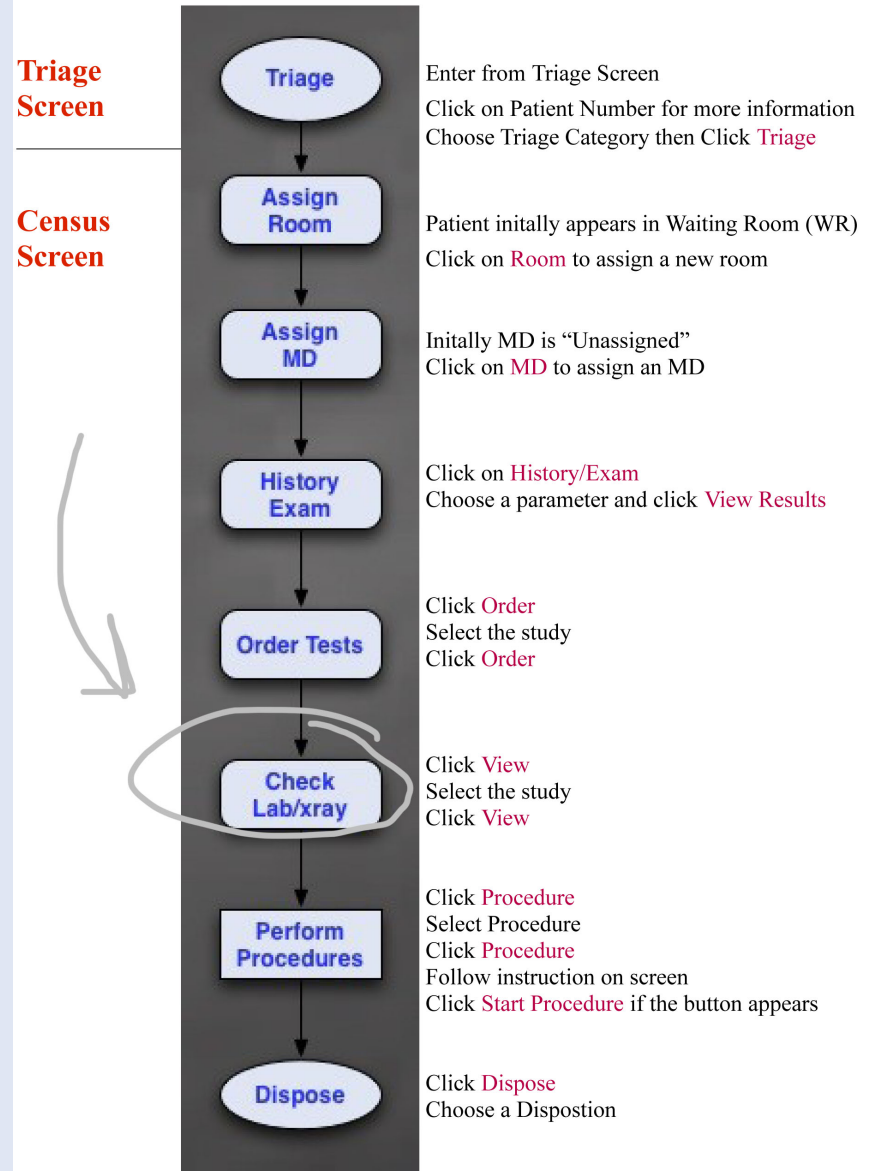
Triage Screen

Triage

Enter from Triage Screen
Click on Patient Number for more information
Choose Triage Category then Click Triage

Census Screen

Assign Room

Patient initally appears in Waiting Room (WR)
Click on Room to assign a new room

Assign MD

Initally MD is "Unassigned"
Click on MD to assign an MD

History Exam

Click on History/Exam
Choose a parameter and click View Results

Order Tests

Click Order
Select the study
Click Order

Check Lab/xray

Click View
Select the study
Click View

Perform Procedures

Click Procedure
Select Procedure
Click Procedure
Follow instruction on screen
Click Start Procedure if the button appears

Dispose

Click Dispose
Choose a Dispostion